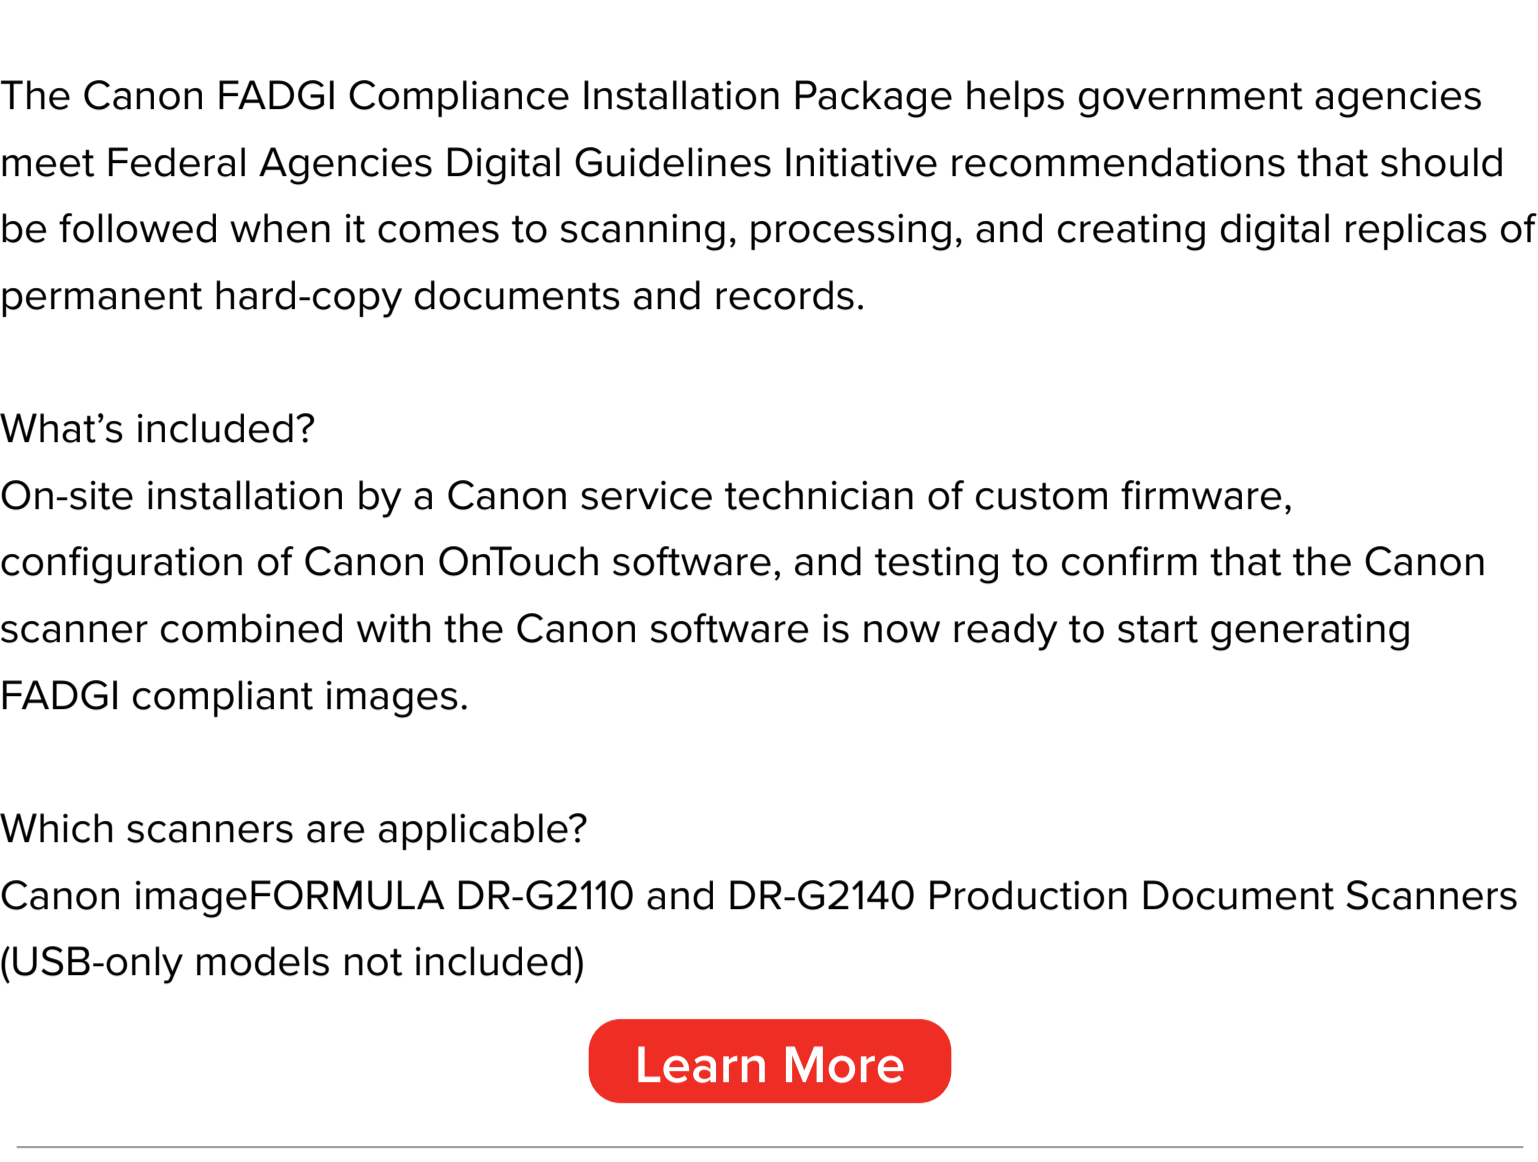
The Canon FADGI Compliance Installation Package helps government agencies meet Federal Agencies Digital Guidelines Initiative recommendations that should be followed when it comes to scanning, processing, and creating digital replicas of permanent hard-copy documents and records.

What’s included?
On-site installation by a Canon service technician of custom firmware, configuration of Canon OnTouch software, and testing to confirm that the Canon scanner combined with the Canon software is now ready to start generating FADGI compliant images.

Which scanners are applicable?
Canon imageFORMULA DR-G2110 and DR-G2140 Production Document Scanners (USB-only models not included)

Learn More